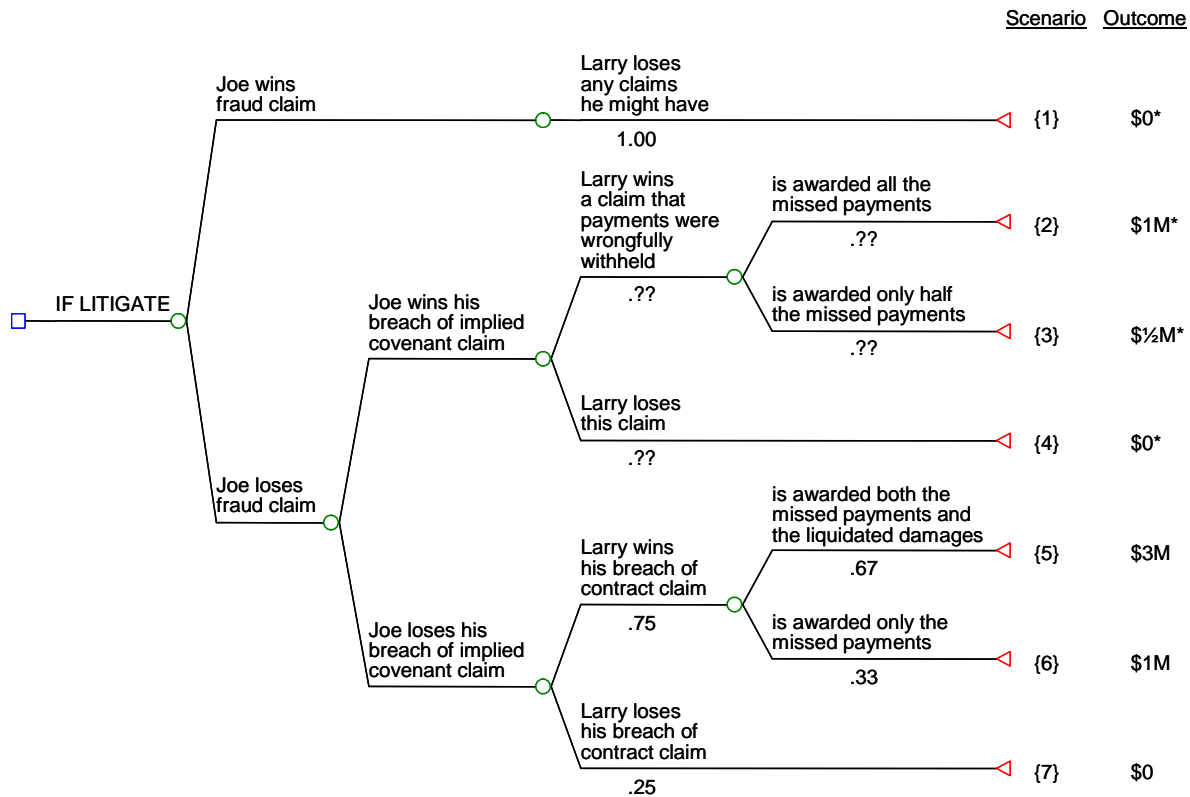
Scenario Outcome

IF LITIGATE

Joe wins fraud claim

Larry loses any claims he might have
1.00
{1} $0*

Joe loses fraud claim

Joe wins his breach of implied covenant claim

Larry wins a claim that payments were wrongfully withheld
.??

is awarded all the missed payments
.??
{2} $1M*

is awarded only half the missed payments
.??
{3} $½M*

Larry loses this claim
.??
{4} $0*

Joe loses his breach of implied covenant claim

Larry wins his breach of contract claim
.75

is awarded both the missed payments and the liquidated damages
.67
{5} $3M

is awarded only the missed payments
.33
{6} $1M

Larry loses his breach of contract claim
.25
{7} $0